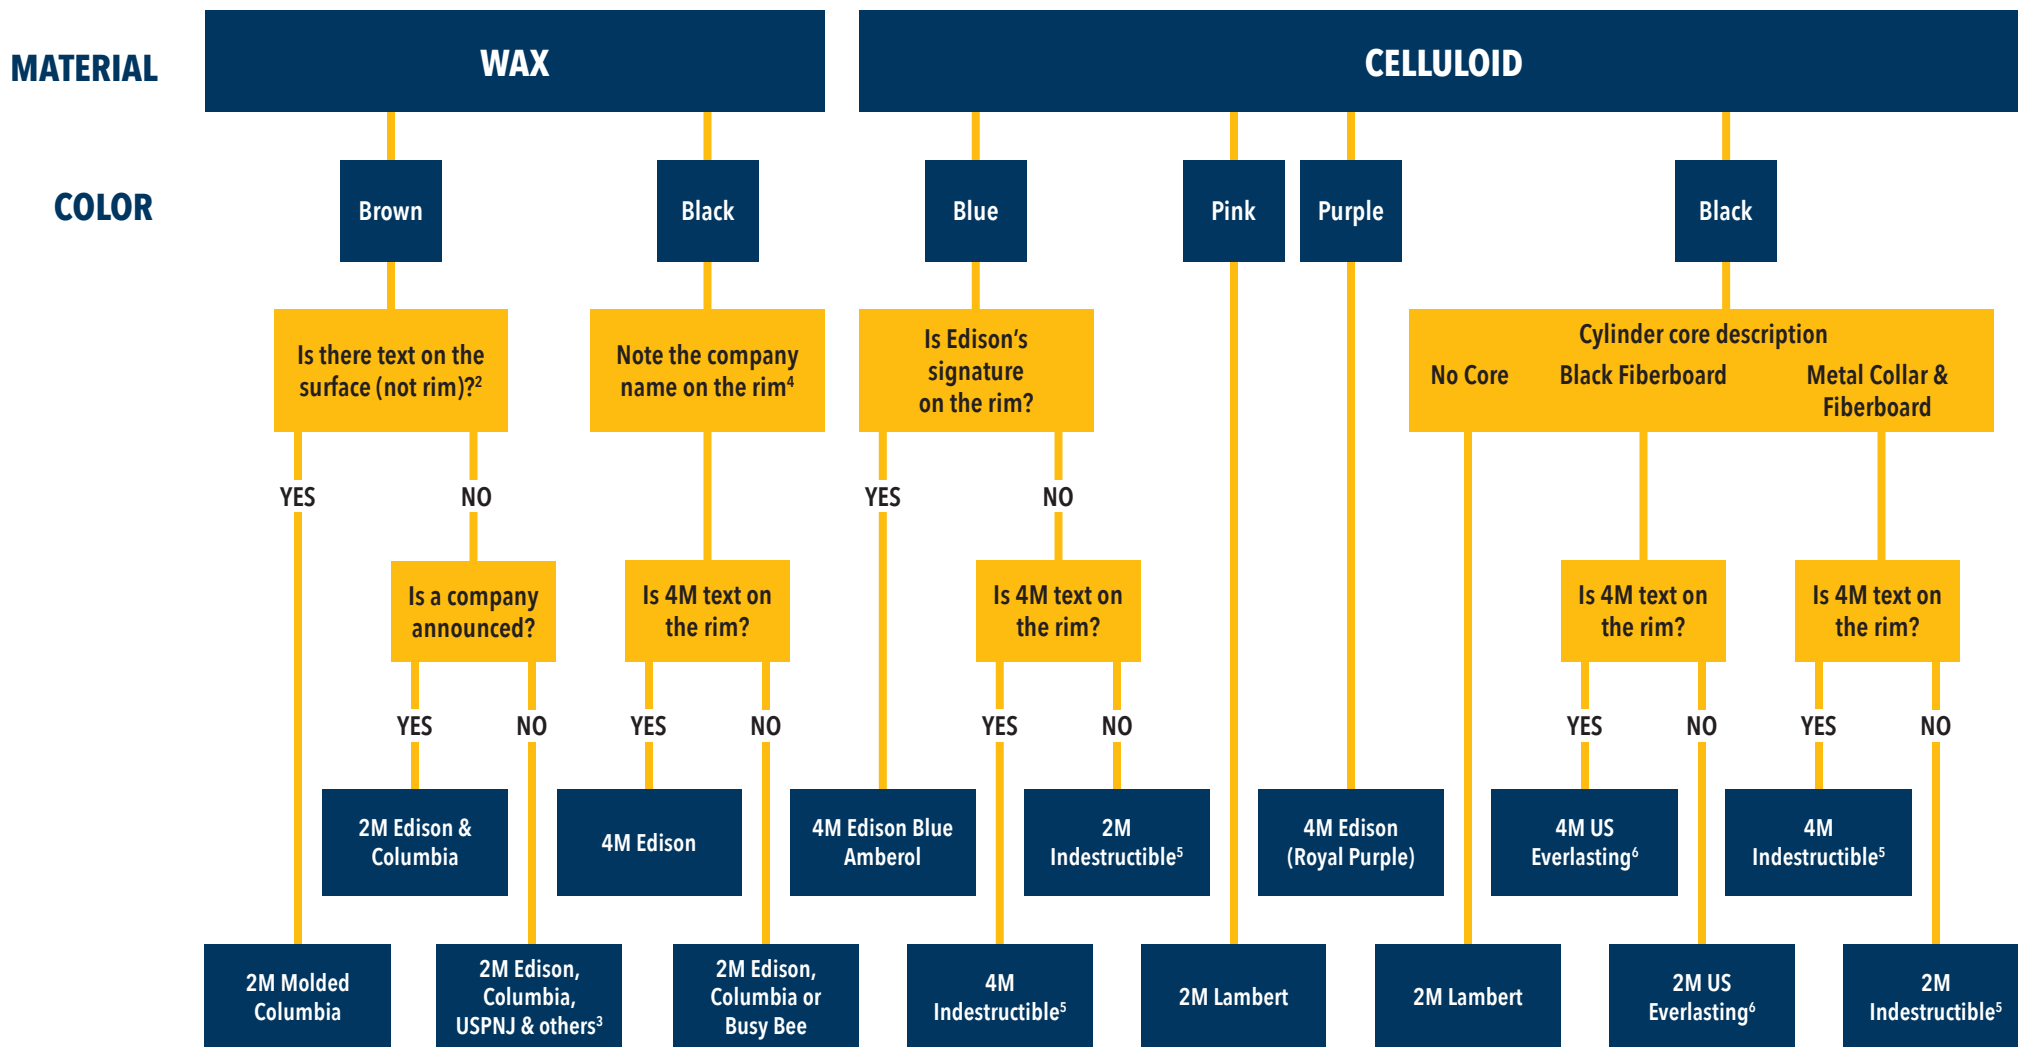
MATERIAL

WAX

CELLULOID

COLOR

Brown

Black

Blue

Pink

Purple

Black

Is there text on the surface (not rim)?$^2$

Note the company name on the rim$^4$

Is Edison's signature on the rim?

Cylinder core description

No Core

Black Fiberboard

Metal Collar & Fiberboard

YES

NO

YES

NO

Is a company announced?

Is 4M text on the rim?

Is 4M text on the rim?

Is 4M text on the rim?

Is 4M text on the rim?

YES

NO

YES

NO

YES

NO

YES

NO

YES

NO

2M Edison & Columbia

4M Edison

4M Edison Blue Amberol

2M Indestructible$^5$

4M Edison (Royal Purple)

4M US Everlasting$^6$

4M Indestructible$^5$

2M Molded Columbia

2M Edison, Columbia, USPNJ & others$^3$

2M Edison, Columbia or Busy Bee

4M Indestructible$^5$

2M Lambert

2M Lambert

2M US Everlasting$^6$

2M Indestructible$^5$